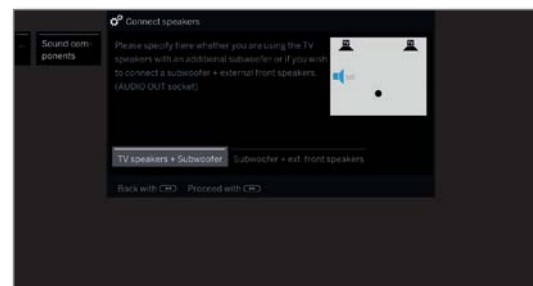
Sound components

Connect speakers

Please specify here whether you are using the TV speakers with an additional subwoofer or if you wish to connect a subwoofer + external front speakers. (AUDIO OUT socket)

TV speakers + Subwoofer

Subwoofer + ext. front speakers

Back with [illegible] Proceed with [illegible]